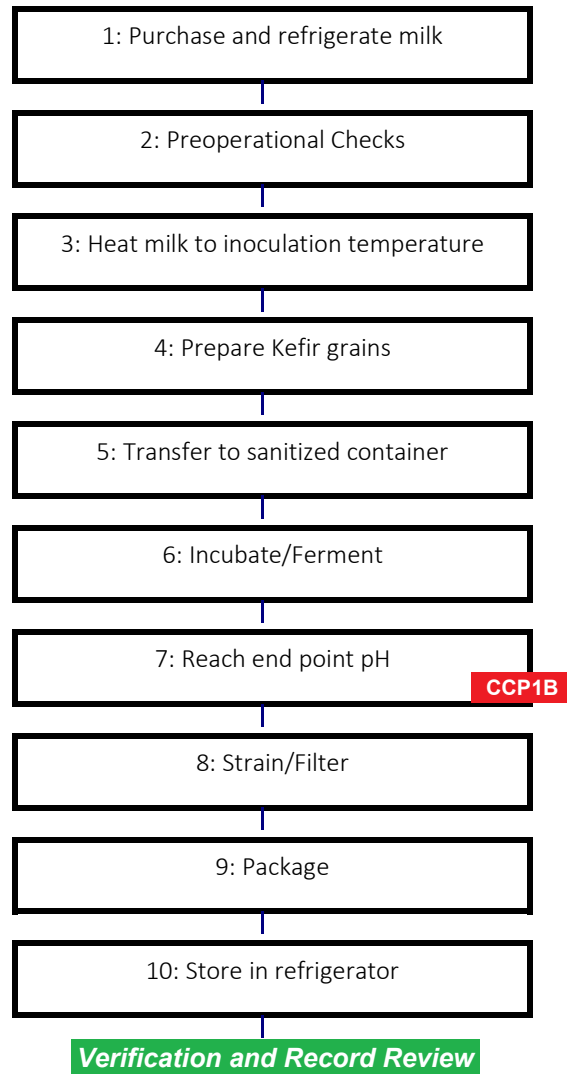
1: Purchase and refrigerate milk

2: Preoperational Checks

3: Heat milk to inoculation temperature

4: Prepare Kefir grains

5: Transfer to sanitized container

6: Incubate/Ferment

7: Reach end point pH

CCP1B

8: Strain/Filter

9: Package

10: Store in refrigerator

Verification and Record Review